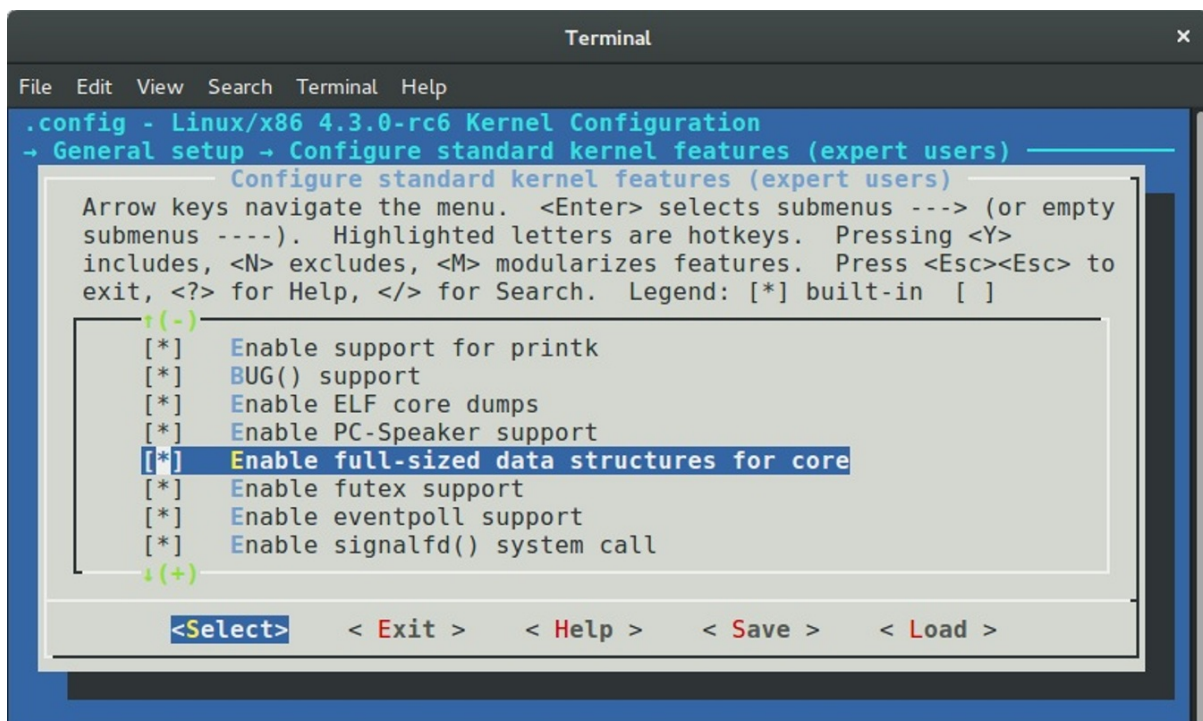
Terminal

File Edit View Search Terminal Help

.config - Linux/x86 4.3.0-rc6 Kernel Configuration
→ General setup → Configure standard kernel features (expert users)

Configure standard kernel features (expert users)

Arrow keys navigate the menu. <Enter> selects submenus ---> (or empty submenus ----). Highlighted letters are hotkeys. Pressing <Y> includes, <N> excludes, <M> modularizes features. Press <Esc><Esc> to exit, <?> for Help, </> for Search. Legend: [*] built-in [ ]

↑(-)
[*] Enable support for printk
[*] BUG() support
[*] Enable ELF core dumps
[*] Enable PC-Speaker support
[*] Enable full-sized data structures for core
[*] Enable futex support
[*] Enable eventpoll support
[*] Enable signalfd() system call
↓(+)

<Select> < Exit > < Help > < Save > < Load >